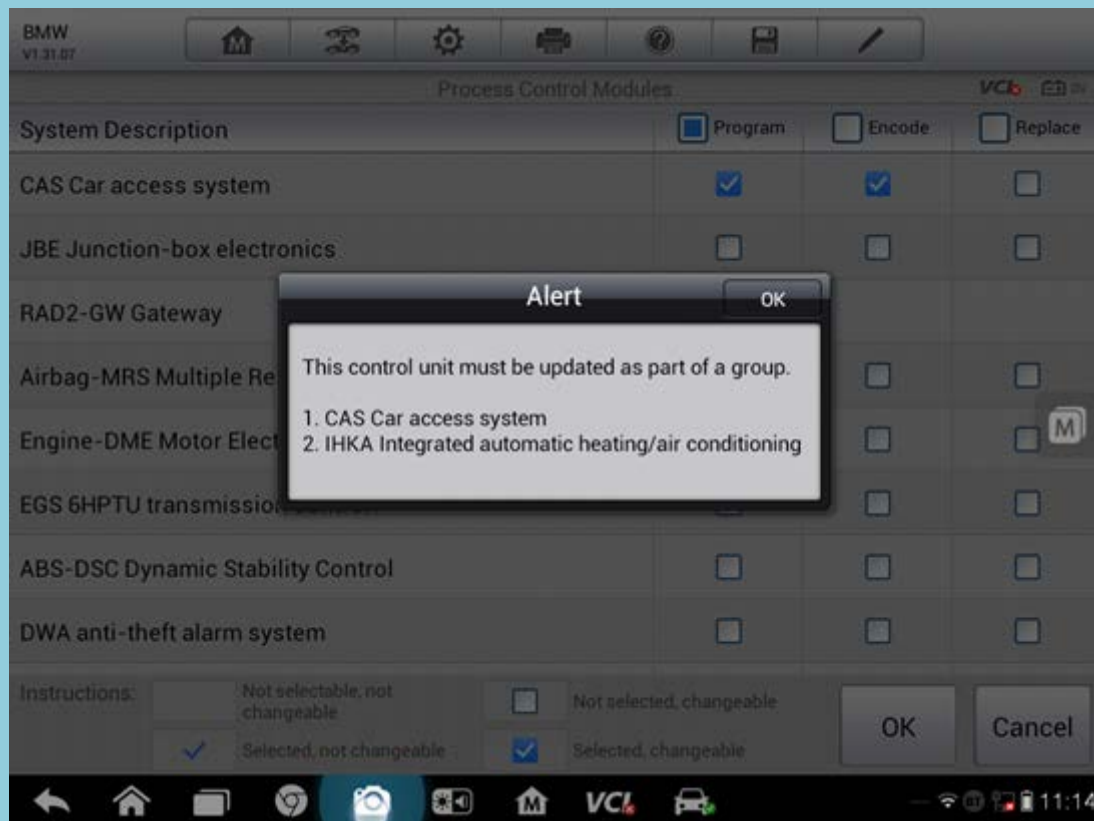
BMW
V1.31.07

Process Control Modules

VCI

System Description | Program | Encode | Replace

CAS Car access system

JBE Junction-box electronics

RAD2-GW Gateway

Airbag-MRS Multiple Re

Engine-DME Motor Elect

EGS 6HPTU transmissio

ABS-DSC Dynamic Stability Control

DWA anti-theft alarm system

Alert

OK

This control unit must be updated as part of a group.

1. CAS Car access system
2. IHKA Integrated automatic heating/air conditioning

M

Instructions: Not selectable, not changeable

Selected, not changeable

Not selected, changeable

Selected, changeable

OK

Cancel

VCI

11:14